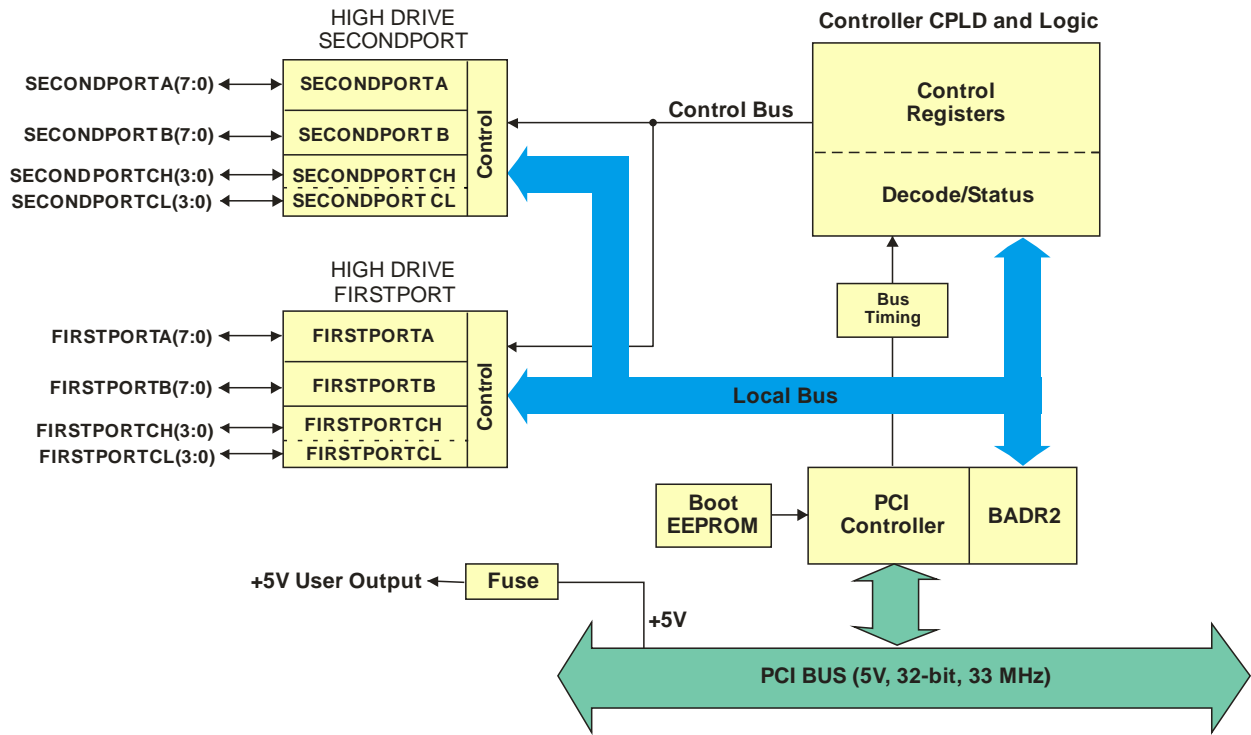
HIGH DRIVE SECONDPORT

Controller CPLD and Logic

SECONDPORTA(7:0)
SECONDPORT B(7:0)
SECONDPORTCH(3:0)
SECONDPORTCL(3:0)

SECONDPORTA
SECONDPORT B
SECONDPORT CH
SECONDPORT CL
Control

Control Bus

Control Registers

Decode/Status

HIGH DRIVE FIRSTPORT

FIRSTPORTA(7:0)
FIRSTPORTB(7:0)
FIRSTPORTCH(3:0)
FIRSTPORTCL(3:0)

FIRSTPORTA
FIRSTPORTB
FIRSTPORTCH
FIRSTPORTCL
Control

Bus Timing

Local Bus

Boot EEPROM

PCI Controller

BADR2

+5V User Output

Fuse

+5V

PCI BUS (5V, 32-bit, 33 MHz)